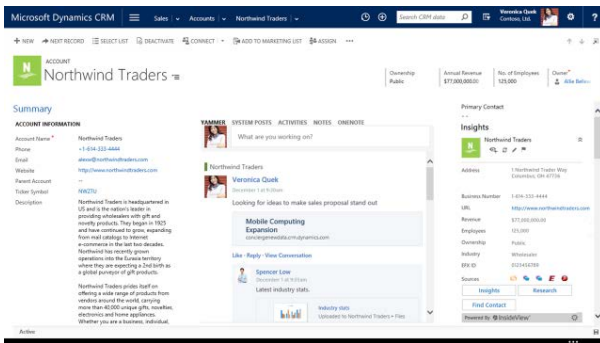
Microsoft Dynamics CRM | Sales | Accounts | Northwind Traders | Search CRM data | Veronica Quek Contoso, Ltd. | ?

+ NEW | NEXT RECORD | SELECT LIST | DEACTIVATE | CONNECT | ADD TO MARKETING LIST | ASSIGN | ···

ACCOUNT
Northwind Traders

Ownership
Public

Annual Revenue
$77,000,000.00

No. of Employees
125,000

Owner*
Allie Bellew

Summary

ACCOUNT INFORMATION

| | |
|---|---|
| Account Name* | Northwind Traders |
| Phone | +1-614-333-4444 |
| Email | alexw@northwindtraders.com |
| Website | http://www.northwindtraders.com |
| Parent Account | -- |
| Ticker Symbol | NWDTU |
| Description | Northwind Traders is headquartered in US and is the leading provider in providing wholesalers with gift and novelty products. They began in 1925 and have continued to grow, expanding from mail catalogs to Internet e-commerce in the last two decades. Northwind has recently grown operations into the Eurasia territory where they are expecting a 2nd birth as a global purveyor of gift products. |

Northwind Traders prides itself on offering a wide range of products from vendors around the world, carrying more than 40,000 unique gifts, novelties, electronics and home appliances. Whether you are a business, individual,

YAMMER SYSTEM POSTS ACTIVITIES NOTES ONENOTE

What are you working on?

Northwind Traders

Veronica Quek
December 1 at 9:00am

Looking for ideas to make sales proposal stand out

Mobile Computing Expansion
concierge.media.crmdynamics.com

Like · Reply · View Conversation

Spencer Low
December 1 at 9:15am

Latest industry stats.

Industry stats
Uploaded to Northwind Traders › Files

Primary Contact

Insights

Northwind Traders

| | |
|---|---|
| Address | 1 Northwind Trader Way Columbus, OH 47736 |
| Business Number | 1-614-333-4444 |
| URL | http://www.northwindtraders.com |
| Revenue | $77,000,000.00 |
| Employees | 125,000 |
| Ownership | Public |
| Industry | Wholesales |
| EIN ID | 012343789 |
| Sources | |

Insights | Research

Find Contact

Powered By InsideView

Active